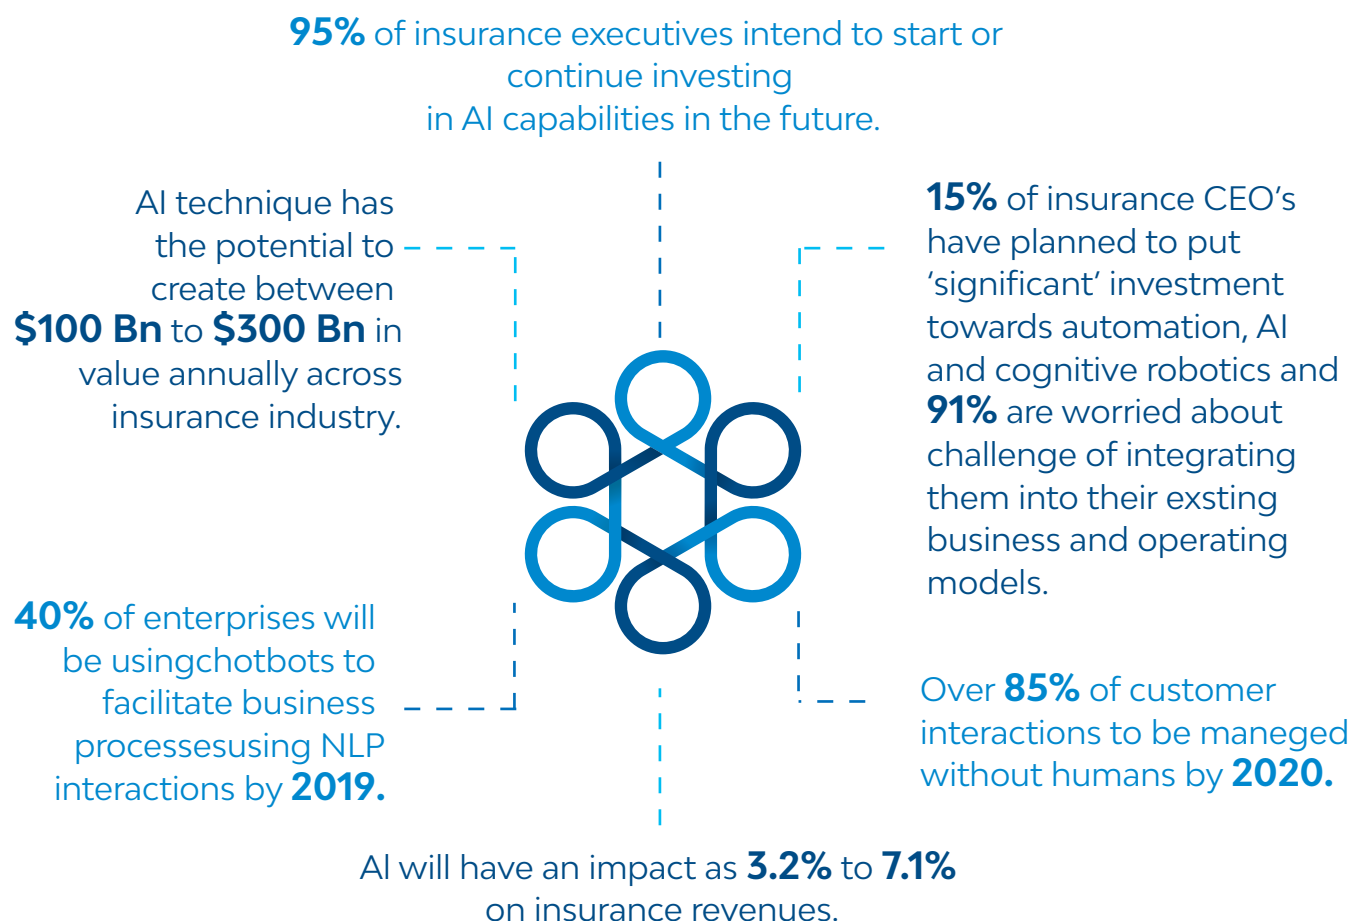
95% of insurance executives intend to start or continue investing in AI capabilities in the future.

AI technique has the potential to create between $100 Bn to $300 Bn in value annually across insurance industry.

15% of insurance CEO's have planned to put 'significant' investment towards automation, AI and cognitive robotics and 91% are worried about challenge of integrating them into their exsting business and operating models.

40% of enterprises will be usingchotbots to facilitate business processesusing NLP interactions by 2019.

Over 85% of customer interactions to be maneged without humans by 2020.

AI will have an impact as 3.2% to 7.1% on insurance revenues.